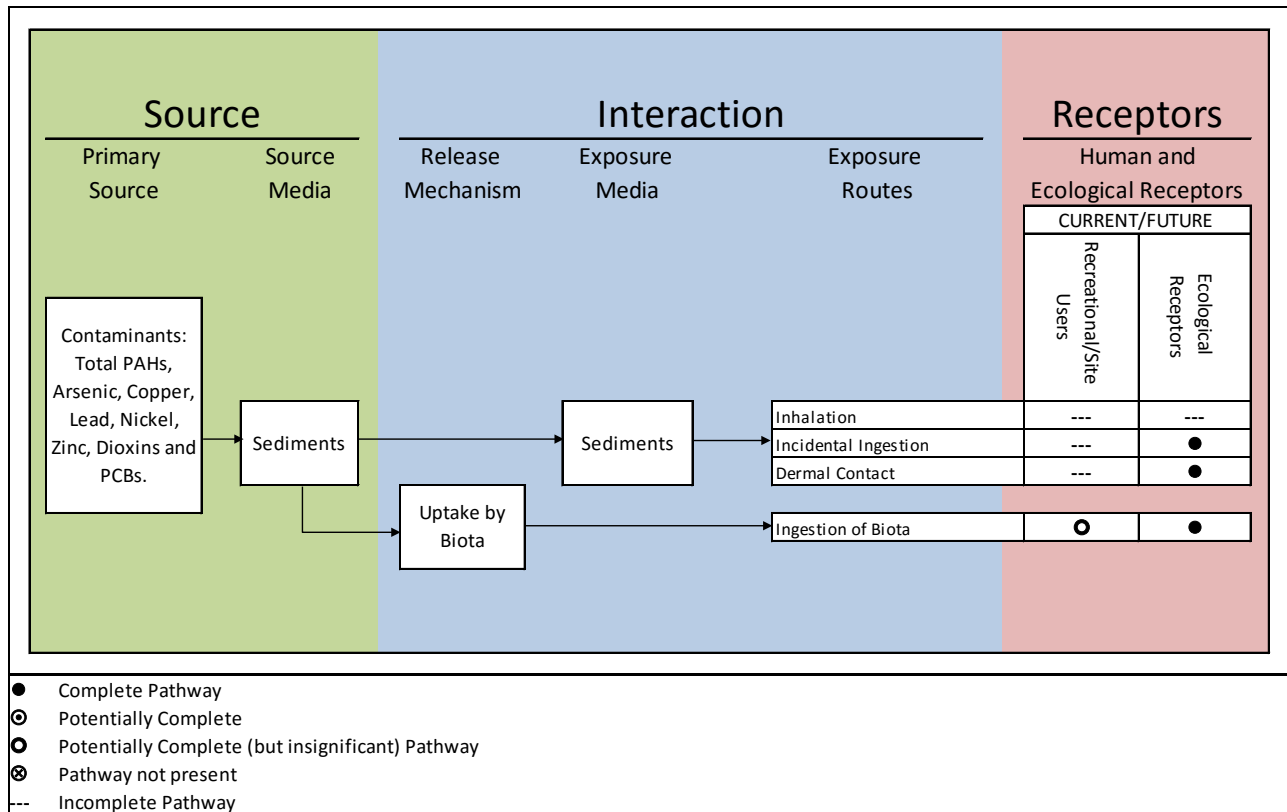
Source

Primary Source

Source Media

Interaction

Release Mechanism

Exposure Media

Exposure Routes

Receptors

Human and Ecological Receptors

CURRENT/FUTURE

Recreational/Site Users

Ecological Receptors

Contaminants: Total PAHs, Arsenic, Copper, Lead, Nickel, Zinc, Dioxins and PCBs.

Sediments

Sediments

Uptake by Biota

| | Recreational/Site Users | Ecological Receptors |
|---|---|---|
| Inhalation | --- | --- |
| Incidental Ingestion | --- | ● |
| Dermal Contact | --- | ● |
| Ingestion of Biota | ○ | ● |

● Complete Pathway
⊙ Potentially Complete
○ Potentially Complete (but insignificant) Pathway
⊗ Pathway not present
--- Incomplete Pathway